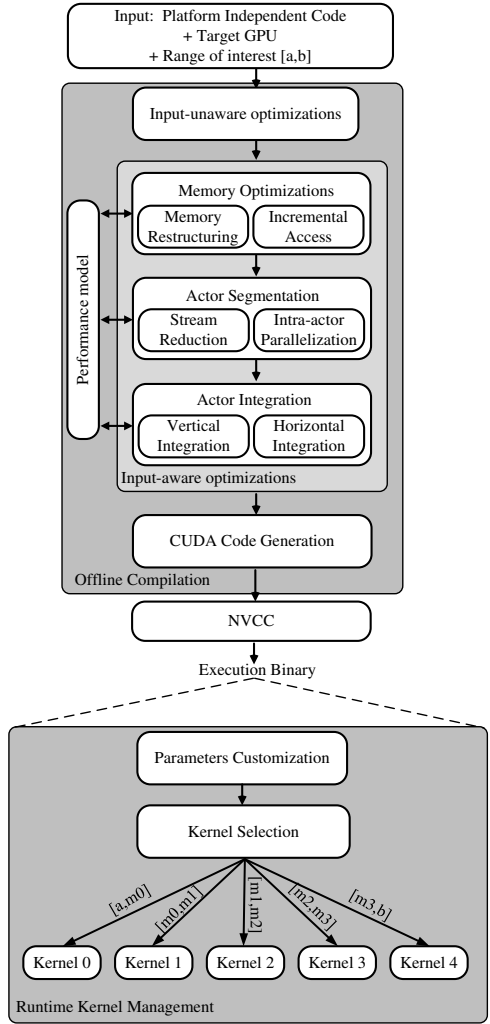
Input: Platform Independent Code
+ Target GPU
+ Range of interest [a,b]

Input-unaware optimizations

Performance model

Memory Optimizations

Memory Restructuring

Incremental Access

Actor Segmentation

Stream Reduction

Intra-actor Parallelization

Actor Integration

Vertical Integration

Horizontal Integration

Input-aware optimizations

CUDA Code Generation

Offline Compilation

NVCC

Execution Binary

Parameters Customization

Kernel Selection

[a,m0]

[m0,m1]

[m1,m2]

[m2,m3]

[m3,b]

Kernel 0

Kernel 1

Kernel 2

Kernel 3

Kernel 4

Runtime Kernel Management